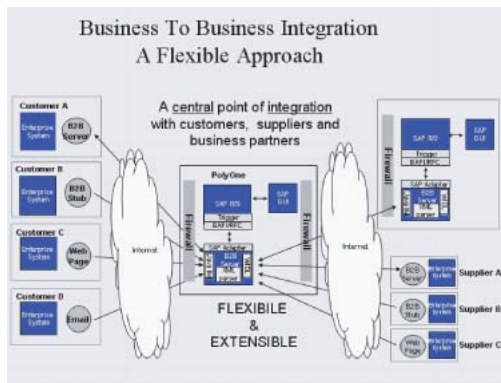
Business To Business Integration
A Flexible Approach

A central point of integration with customers, suppliers and business partners

Customer A
Enterprise System
B2B Server

Customer B
Enterprise System
B2B Stub

Customer C
Enterprise System
Web Page

Customer D
Enterprise System
Email

Internet

PolyOne
SAP R/3
SAP GUI
Trigger
BAPI/RFC
SAP Adapter
B2B Server
XML Parser
Firewall

FLEXIBILE
&
EXTENSIBLE

Internet

SAP R/3
SAP GUI
Trigger
BAPI/RFC
SAP Adapter
B2B Server
XML Parser
Firewall

B2B Server
Enterprise System
Supplier A

B2B Stub
Enterprise System
Supplier B

Web Page
Enterprise System
Supplier C